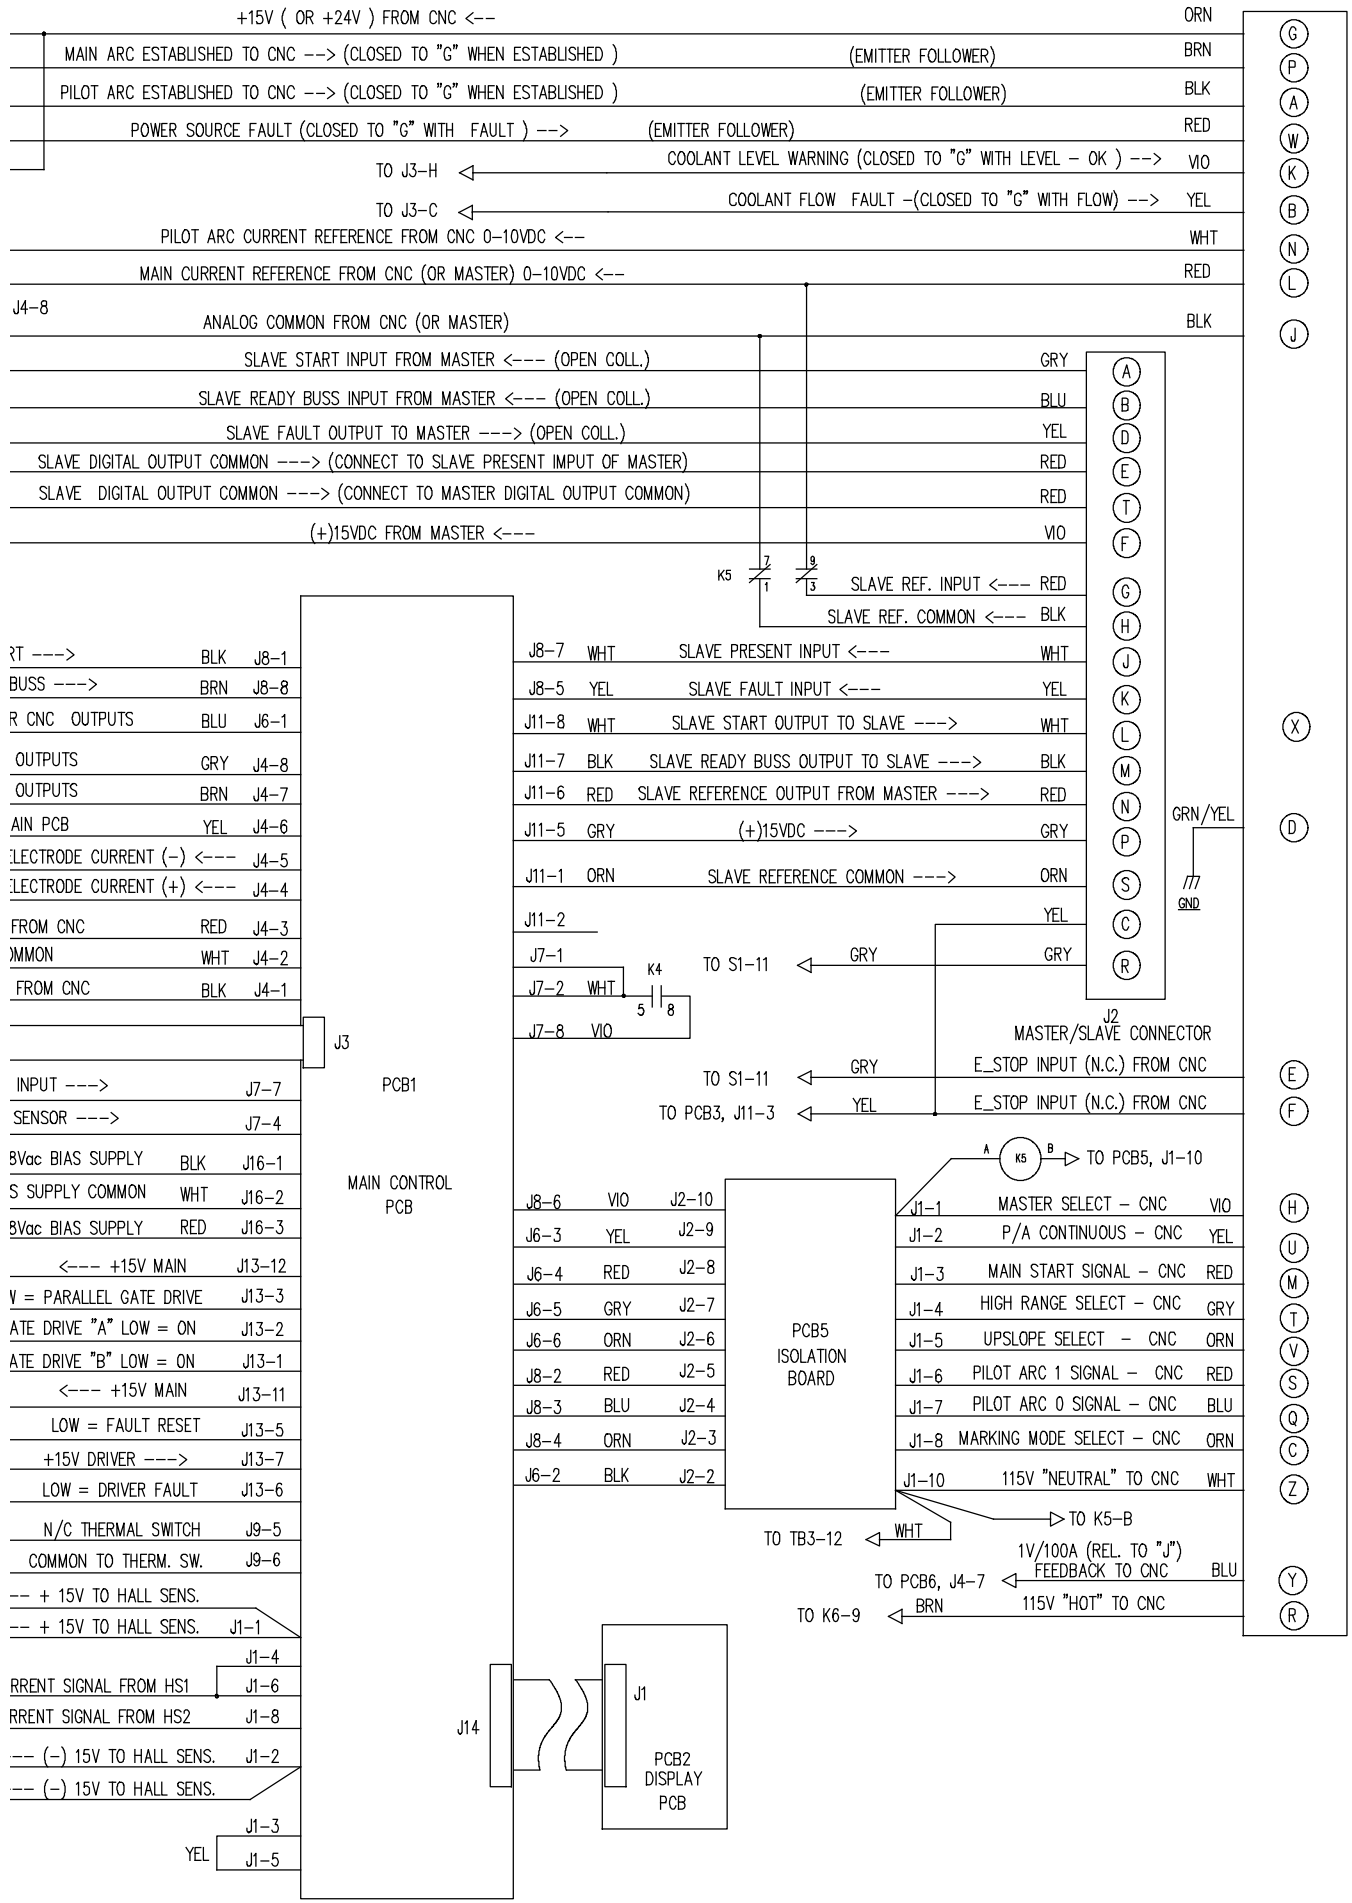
+15V ( OR +24V ) FROM CNC <-- ORN (G)
MAIN ARC ESTABLISHED TO CNC --> (CLOSED TO "G" WHEN ESTABLISHED ) (EMITTER FOLLOWER) BRN (P)
PILOT ARC ESTABLISHED TO CNC --> (CLOSED TO "G" WHEN ESTABLISHED ) (EMITTER FOLLOWER) BLK (A)
POWER SOURCE FAULT (CLOSED TO "G" WITH FAULT ) --> (EMITTER FOLLOWER) RED (W)
TO J3-H COOLANT LEVEL WARNING (CLOSED TO "G" WITH LEVEL - OK ) --> VIO (K)
TO J3-C COOLANT FLOW FAULT -(CLOSED TO "G" WITH FLOW) --> YEL (B)
PILOT ARC CURRENT REFERENCE FROM CNC 0-10VDC <-- WHT (N)
MAIN CURRENT REFERENCE FROM CNC (OR MASTER) 0-10VDC <-- RED (L)
J4-8
ANALOG COMMON FROM CNC (OR MASTER) BLK (J)
SLAVE START INPUT FROM MASTER <--- (OPEN COLL.) GRY (A)
SLAVE READY BUSS INPUT FROM MASTER <--- (OPEN COLL.) BLU (B)
SLAVE FAULT OUTPUT TO MASTER ---> (OPEN COLL.) YEL (D)
SLAVE DIGITAL OUTPUT COMMON ---> (CONNECT TO SLAVE PRESENT IMPUT OF MASTER) RED (E)
SLAVE DIGITAL OUTPUT COMMON ---> (CONNECT TO MASTER DIGITAL OUTPUT COMMON) RED (T)
(+)15VDC FROM MASTER <--- VIO (F)
K5 7 1 9 3
SLAVE REF. INPUT <--- RED (G)
SLAVE REF. COMMON <--- BLK (H)
RT ---> BLK J8-1
BUSS ---> BRN J8-8
R CNC OUTPUTS BLU J6-1
OUTPUTS GRY J4-8
OUTPUTS BRN J4-7
AIN PCB YEL J4-6
LECTRODE CURRENT (-) <--- J4-5
LECTRODE CURRENT (+) <--- J4-4
FROM CNC RED J4-3
OMMON WHT J4-2
FROM CNC BLK J4-1
J8-7 WHT SLAVE PRESENT INPUT <--- WHT (J)
J8-5 YEL SLAVE FAULT INPUT <--- YEL (K)
J11-8 WHT SLAVE START OUTPUT TO SLAVE ---> WHT (L)
(X)
J11-7 BLK SLAVE READY BUSS OUTPUT TO SLAVE ---> BLK (M)
J11-6 RED SLAVE REFERENCE OUTPUT FROM MASTER ---> RED (N)
J11-5 GRY (+)15VDC ---> GRY (P)
GRN/YEL (D)
J11-1 ORN SLAVE REFERENCE COMMON ---> ORN (S)
GND
J11-2 YEL (C)
J7-1 K4 TO S1-11 GRY GRY (R)
J7-2 WHT 5 8
J7-8 VIO
J3
J2
MASTER/SLAVE CONNECTOR
INPUT ---> J7-7 PCB1 TO S1-11 GRY E_STOP INPUT (N.C.) FROM CNC (E)
SENSOR ---> J7-4 TO PCB3, J11-3 YEL E_STOP INPUT (N.C.) FROM CNC (F)
8Vac BIAS SUPPLY BLK J16-1
S SUPPLY COMMON WHT J16-2
8Vac BIAS SUPPLY RED J16-3
MAIN CONTROL PCB
A K5 B TO PCB5, J1-10
<--- +15V MAIN J13-12
V = PARALLEL GATE DRIVE J13-3
ATE DRIVE "A" LOW = ON J13-2
ATE DRIVE "B" LOW = ON J13-1
<--- +15V MAIN J13-11
LOW = FAULT RESET J13-5
+15V DRIVER ---> J13-7
LOW = DRIVER FAULT J13-6
N/C THERMAL SWITCH J9-5
COMMON TO THERM. SW. J9-6
-- + 15V TO HALL SENS.
-- + 15V TO HALL SENS. J1-1
J1-4
RRENT SIGNAL FROM HS1 J1-6
RRENT SIGNAL FROM HS2 J1-8
-- (-) 15V TO HALL SENS. J1-2
-- (-) 15V TO HALL SENS.
J1-3
YEL J1-5
J8-6 VIO J2-10 J1-1 MASTER SELECT - CNC VIO (H)
J6-3 YEL J2-9 J1-2 P/A CONTINUOUS - CNC YEL (U)
J6-4 RED J2-8 J1-3 MAIN START SIGNAL - CNC RED (M)
J6-5 GRY J2-7 J1-4 HIGH RANGE SELECT - CNC GRY (T)
J6-6 ORN J2-6 PCB5 ISOLATION BOARD J1-5 UPSLOPE SELECT - CNC ORN (V)
J8-2 RED J2-5 J1-6 PILOT ARC 1 SIGNAL - CNC RED (S)
J8-3 BLU J2-4 J1-7 PILOT ARC 0 SIGNAL - CNC BLU (Q)
J8-4 ORN J2-3 J1-8 MARKING MODE SELECT - CNC ORN (C)
J6-2 BLK J2-2 J1-10 115V "NEUTRAL" TO CNC WHT (Z)
TO K5-B
TO TB3-12 WHT
1V/100A (REL. TO "J") FEEDBACK TO CNC
TO PCB6, J4-7 BLU (Y)
TO K6-9 BRN 115V "HOT" TO CNC (R)
J14 J1
PCB2 DISPLAY PCB